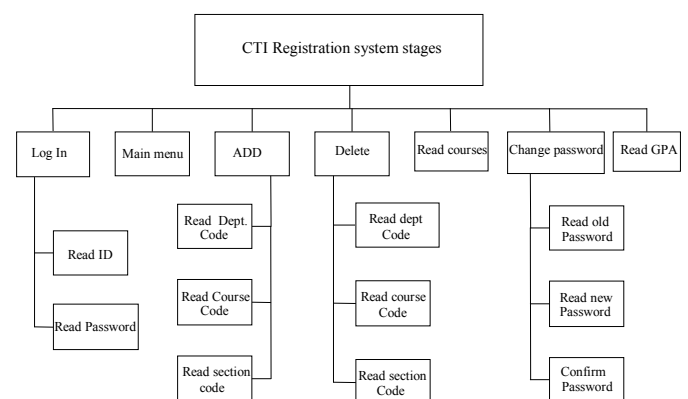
CTI Registration system stages

Log In

Main menu

ADD

Delete

Read courses

Change password

Read GPA

Read ID

Read Password

Read Dept. Code

Read Course Code

Read section code

Read dept Code

Read course Code

Read section Code

Read old Password

Read new Password

Confirm Password